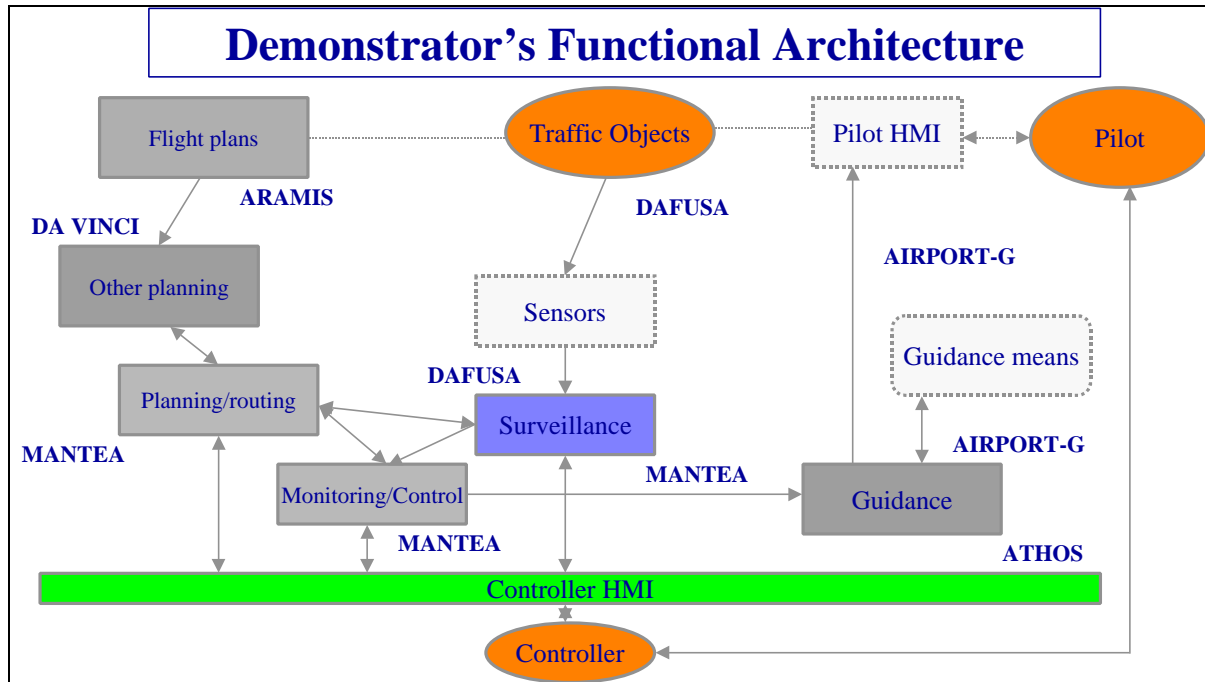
Demonstrator’s Functional Architecture

Flight plans

Traffic Objects

Pilot HMI

Pilot

ARAMIS

DAFUSA

DA VINCI

Other planning

AIRPORT-G

Sensors

Guidance means

DAFUSA

Planning/routing

Surveillance

AIRPORT-G

MANTEA

MANTEA

Monitoring/Control

Guidance

MANTEA

ATHOS

Controller HMI

Controller